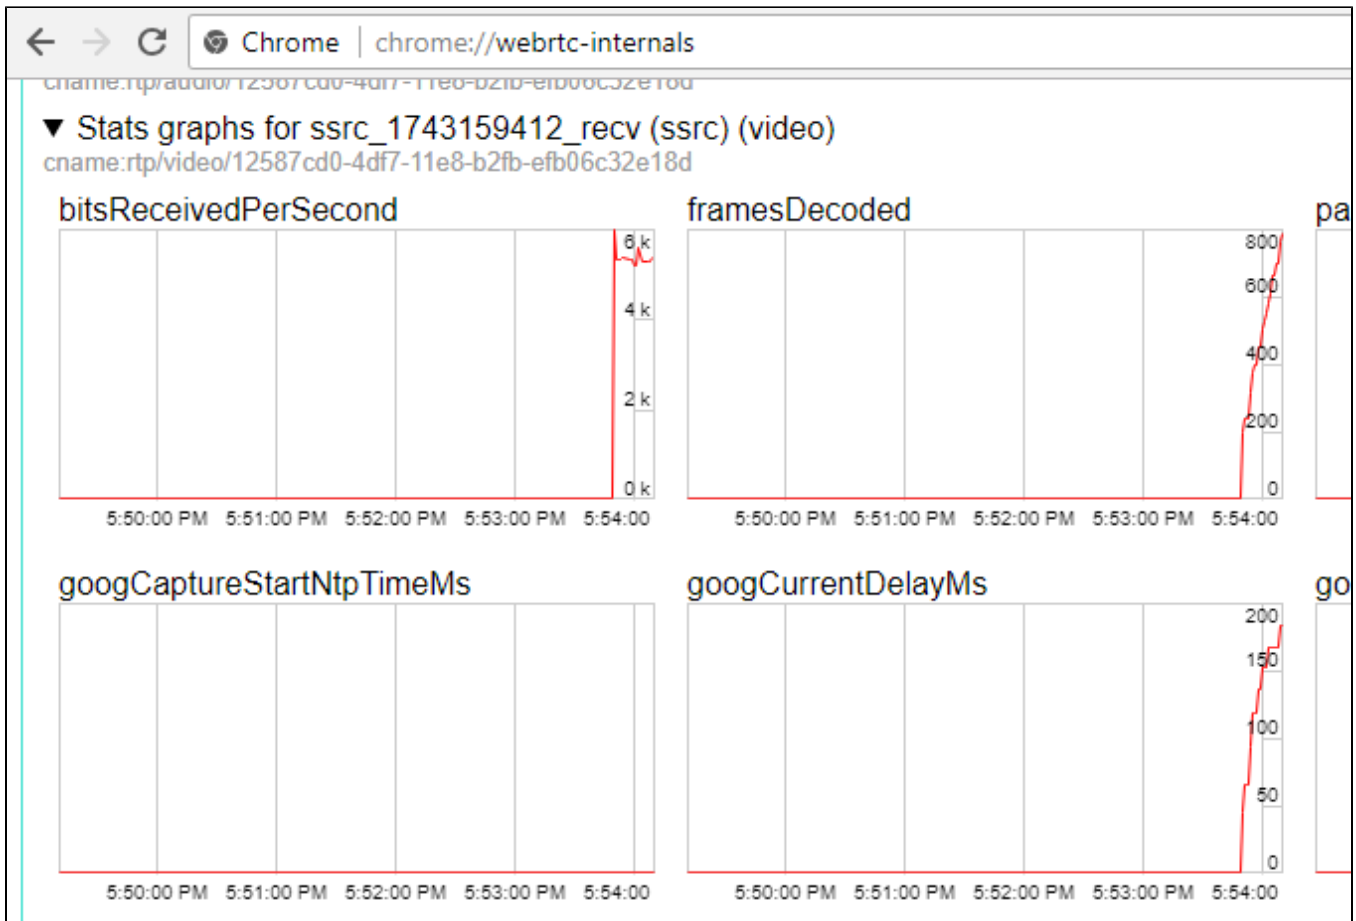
Chrome | chrome://webrtc-internals

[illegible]

▼ Stats graphs for ssrc_1743159412_recv (ssrc) (video)
cname:rtp/video/12587cd0-4df7-11e8-b2fb-efb06c32e18d

bitsReceivedPerSecond

6 k
4 k
2 k
0 k

5:50:00 PM 5:51:00 PM 5:52:00 PM 5:53:00 PM 5:54:00

framesDecoded

800
600
400
200
0

5:50:00 PM 5:51:00 PM 5:52:00 PM 5:53:00 PM 5:54:00

pa

googCaptureStartNtpTimeMs

5:50:00 PM 5:51:00 PM 5:52:00 PM 5:53:00 PM 5:54:00

googCurrentDelayMs

200
150
100
50
0

5:50:00 PM 5:51:00 PM 5:52:00 PM 5:53:00 PM 5:54:00

go